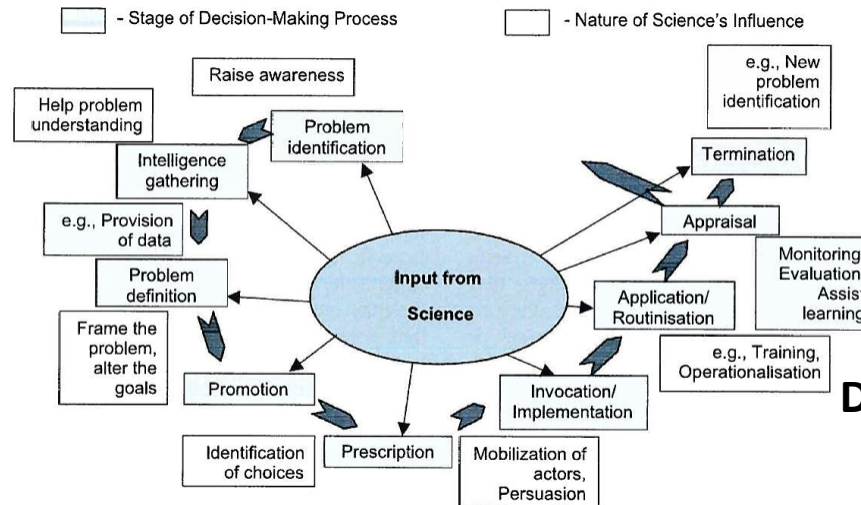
- Stage of Decision-Making Process

- Nature of Science's Influence

Raise awareness

Help problem understanding

Problem identification

Intelligence gathering

e.g., Provision of data

Problem definition

Frame the problem, alter the goals

Promotion

Identification of choices

Prescription

Mobilization of actors, Persuasion

Invocation/ Implementation

Input from Science

Application/ Routinisation

e.g., Training, Operationalisation

Appraisal

Monitoring Evaluation Assis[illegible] learning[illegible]

Termination

e.g., New problem identification

D